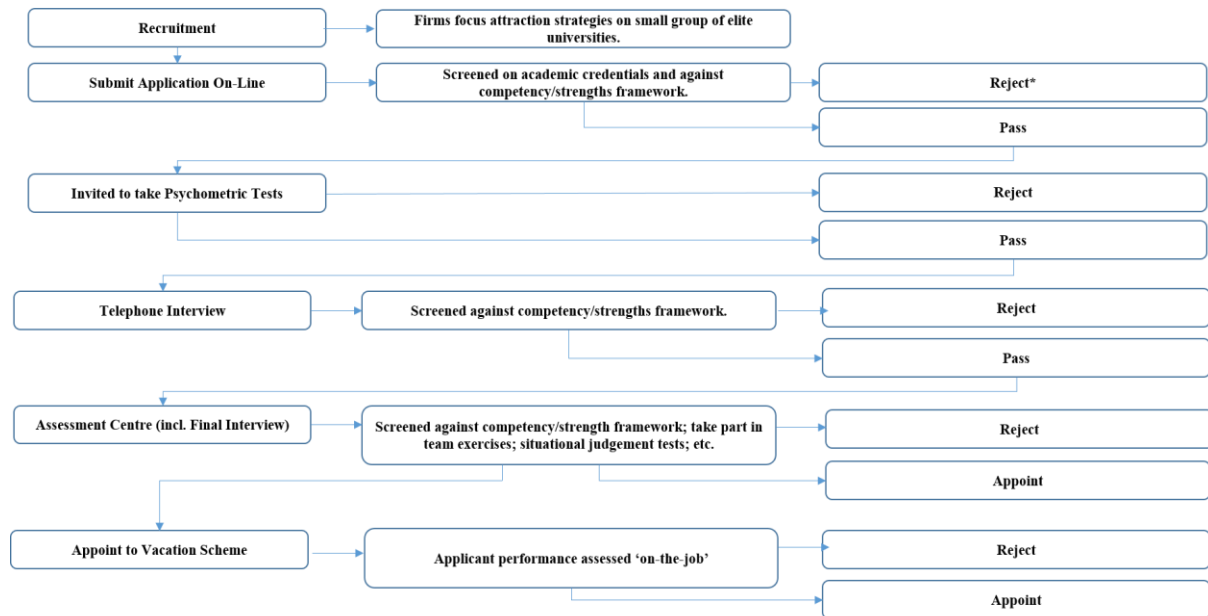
Recruitment

Firms focus attraction strategies on small group of elite universities.

Submit Application On-Line

Screened on academic credentials and against competency/strengths framework.

Reject*

Pass

Invited to take Psychometric Tests

Reject

Pass

Telephone Interview

Screened against competency/strengths framework.

Reject

Pass

Assessment Centre (incl. Final Interview)

Screened against competency/strength framework; take part in team exercises; situational judgement tests; etc.

Reject

Appoint

Appoint to Vacation Scheme

Applicant performance assessed 'on-the-job'

Reject

Appoint